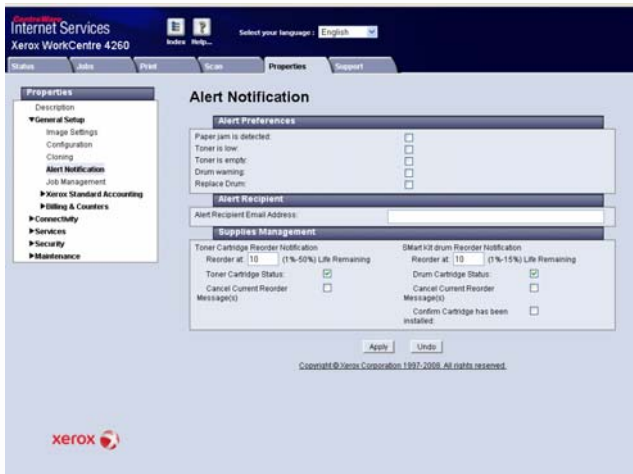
CentreWare
Internet Services
Xerox WorkCentre 4260

Index Help...

Select your language : English

Status | Jobs | Print | Scan | Properties | Support

Properties
Description
▼General Setup
Image Settings
Configuration
Cloning
Alert Notification
Job Management
▶Xerox Standard Accounting
▶Billing & Counters
▶Connectivity
▶Services
▶Security
▶Maintenance

Alert Notification

Alert Preferences
Paper jam is detected:
Toner is low:
Toner is empty:
Drum warning:
Replace Drum:

Alert Recipient
Alert Recipient Email Address:

Supplies Management
Toner Cartridge Reorder Notification
Reorder at: 10 (1%-50%) Life Remaining
Toner Cartridge Status:
Cancel Current Reorder Message(s)

SMart Kit drum Reorder Notification
Reorder at: 10 (1%-15%) Life Remaining
Drum Cartridge Status:
Cancel Current Reorder Message(s)
Confirm Cartridge has been installed:

Apply | Undo

Copyright © Xerox Corporation 1997-2008. All rights reserved.

xerox